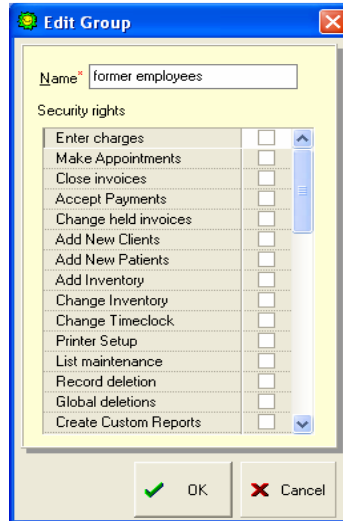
Edit Group

Name* former employees

Security rights

| | |
|---|---|
| Enter charges | |
| Make Appointments | |
| Close invoices | |
| Accept Payments | |
| Change held invoices | |
| Add New Clients | |
| Add New Patients | |
| Add Inventory | |
| Change Inventory | |
| Change Timeclock | |
| Printer Setup | |
| List maintenance | |
| Record deletion | |
| Global deletions | |
| Create Custom Reports | |

OK

Cancel